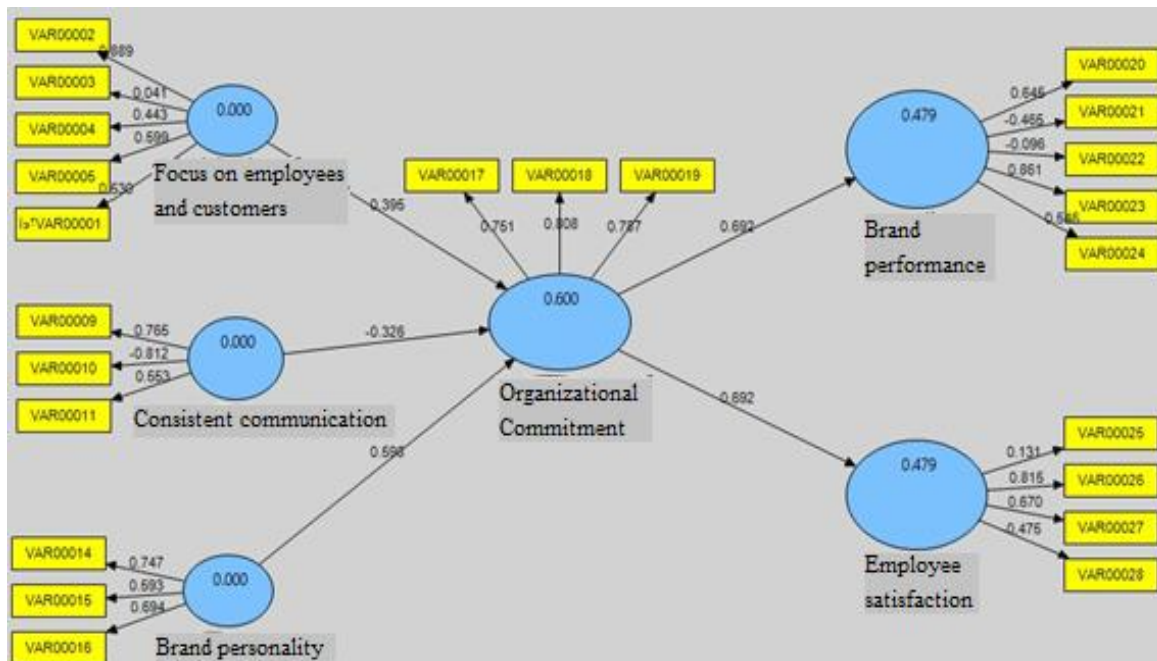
VAR00002
0.889
VAR00003
0.041
VAR00004
0.443
VAR00005
0.599
VAR00001
0.530
0.000
Focus on employees and customers
0.396

VAR00017
VAR00018
VAR00019
0.751
0.808
0.727

0.692
0.479
0.645
-0.465
-0.096
0.861
0.586
VAR00020
VAR00021
VAR00022
VAR00023
VAR00024
Brand performance

VAR00009
VAR00010
VAR00011
0.765
-0.812
0.653
0.000
-0.326
0.600
Consistent communication
Organizational Commitment
0.692

0.479
0.131
0.815
0.670
0.475
VAR00025
VAR00026
VAR00027
VAR00028
Employee satisfaction

0.598
VAR00014
VAR00015
VAR00016
0.747
0.693
0.694
0.000
Brand personality